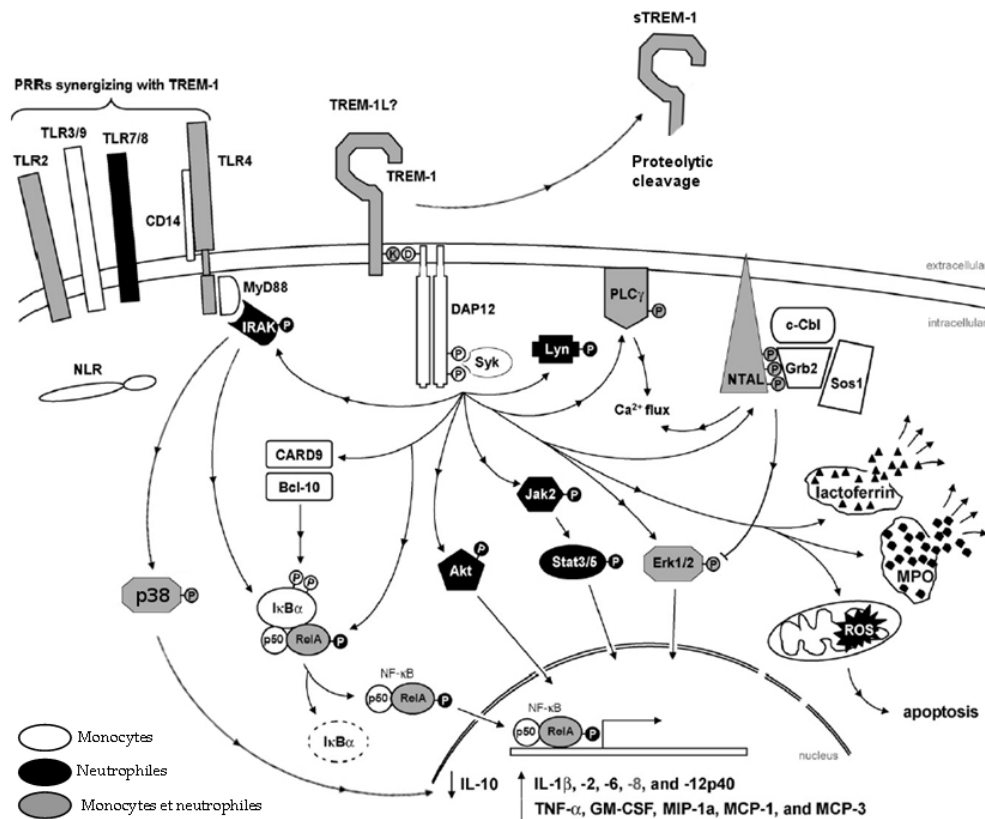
sTREM-1

PRRs synergizing with TREM-1

TREM-1L?

TLR3/9
TLR7/8
TLR2
TLR4
CD14
TREM-1

Proteolytic cleavage

K
D

extracellula

MyD88
IRAK P
DAP12
PLC$\gamma$ P
intracellula
c-Cbl
NLR
P
P
Syk
Lyn P
NTAL
P
P
P
Grb2
Sos1
Ca$^{2+}$ flux

CARD9
Bcl-10
Jak2 P
lactoferrin
P
Akt
Stat3/5 P
Erk1/2 P
MPO
p38 P
P
P
I$\kappa$B$\alpha$
p50
RelA P
ROS
NF-$\kappa$B
p50
RelA P
apoptosis
NF-$\kappa$B
p50
RelA P
I$\kappa$B$\alpha$
nucleus

Monocytes
Neutrophiles
Monocytes et neutrophiles

IL-10
IL-1$\beta$, -2, -6, -8, and -12p40
TNF-$\alpha$, GM-CSF, MIP-1a, MCP-1, and MCP-3